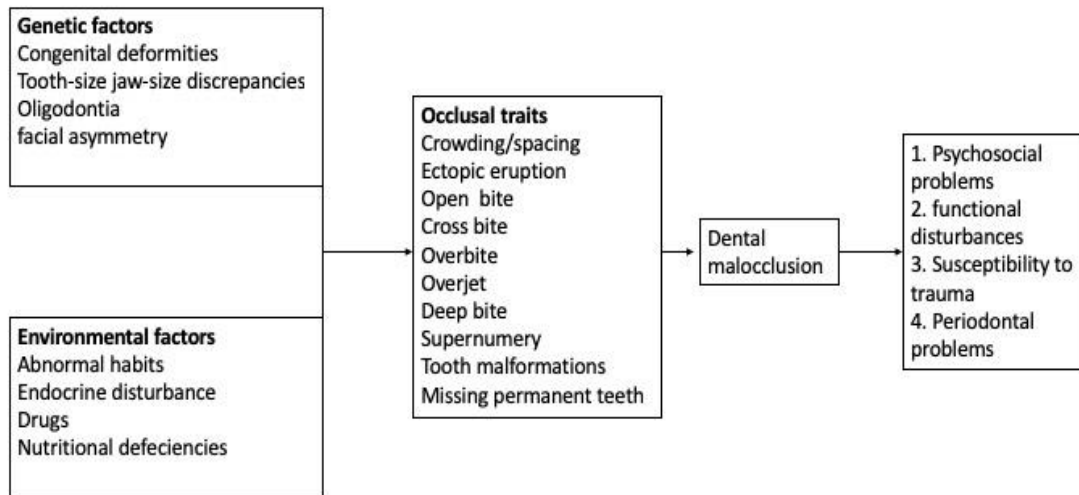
**Genetic factors**
Congenital deformities
Tooth-size jaw-size discrepancies
Oligodontia
facial asymmetry

**Environmental factors**
Abnormal habits
Endocrine disturbance
Drugs
Nutritional defeciencies

**Occlusal traits**
Crowding/spacing
Ectopic eruption
Open bite
Cross bite
Overbite
Overjet
Deep bite
Supernumery
Tooth malformations
Missing permanent teeth

Dental malocclusion

1. Psychosocial problems
2. functional disturbances
3. Susceptibility to trauma
4. Periodontal problems